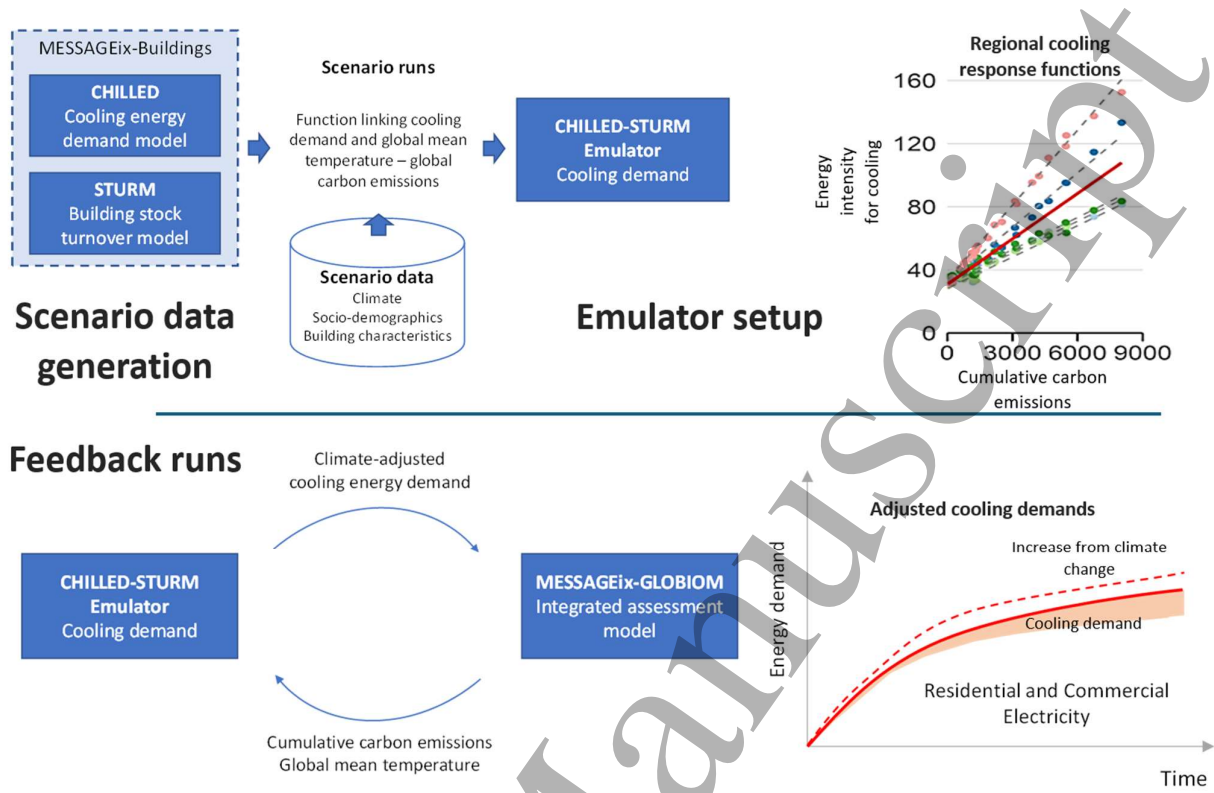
MESSAGEix-Buildings

CHILLED
Cooling energy demand model

STURM
Building stock turnover model

Scenario runs

Function linking cooling demand and global mean temperature – global carbon emissions

CHILLED-STURM
Emulator
Cooling demand

Scenario data
Climate
Socio-demographics
Building characteristics

Scenario data generation

Emulator setup

Regional cooling response functions

Energy intensity for cooling

160
120
80
40
0

0 3000 6000 9000

Cumulative carbon emissions

Feedback runs

Climate-adjusted cooling energy demand

CHILLED-STURM
Emulator
Cooling demand

MESSAGEix-GLOBIOM
Integrated assessment model

Cumulative carbon emissions
Global mean temperature

Adjusted cooling demands

Energy demand

Increase from climate change

Cooling demand

Residential and Commercial Electricity

Time

Manuscript